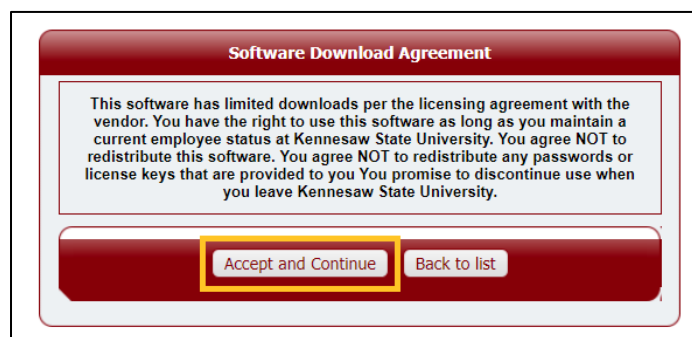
Software Download Agreement

This software has limited downloads per the licensing agreement with the vendor. You have the right to use this software as long as you maintain a current employee status at Kennesaw State University. You agree NOT to redistribute this software. You agree NOT to redistribute any passwords or license keys that are provided to you You promise to discontinue use when you leave Kennesaw State University.

Accept and Continue

Back to list